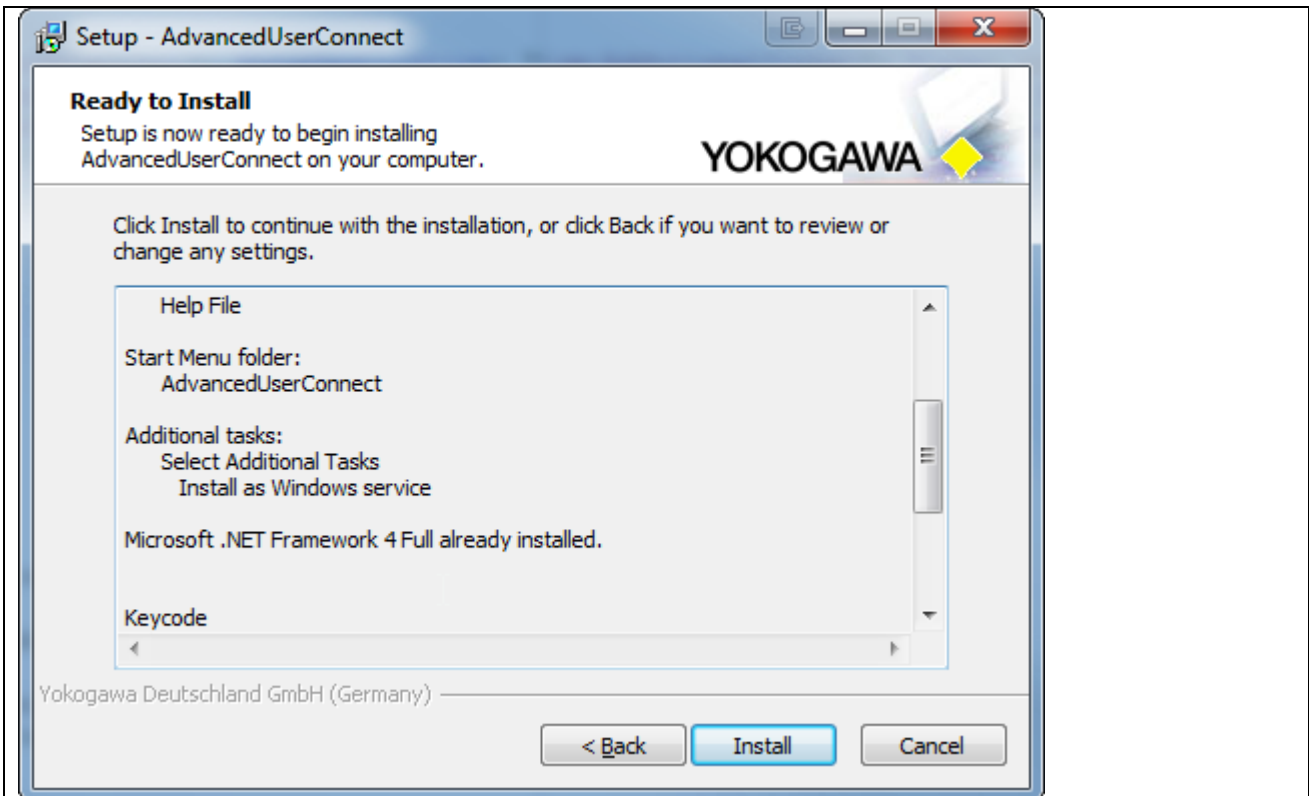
Setup - AdvancedUserConnect

Ready to Install
Setup is now ready to begin installing AdvancedUserConnect on your computer.

YOKOGAWA

Click Install to continue with the installation, or click Back if you want to review or change any settings.

Help File

Start Menu folder:
AdvancedUserConnect

Additional tasks:
Select Additional Tasks
Install as Windows service

Microsoft .NET Framework 4 Full already installed.

Keycode

Yokogawa Deutschland GmbH (Germany)

< Back
Install
Cancel